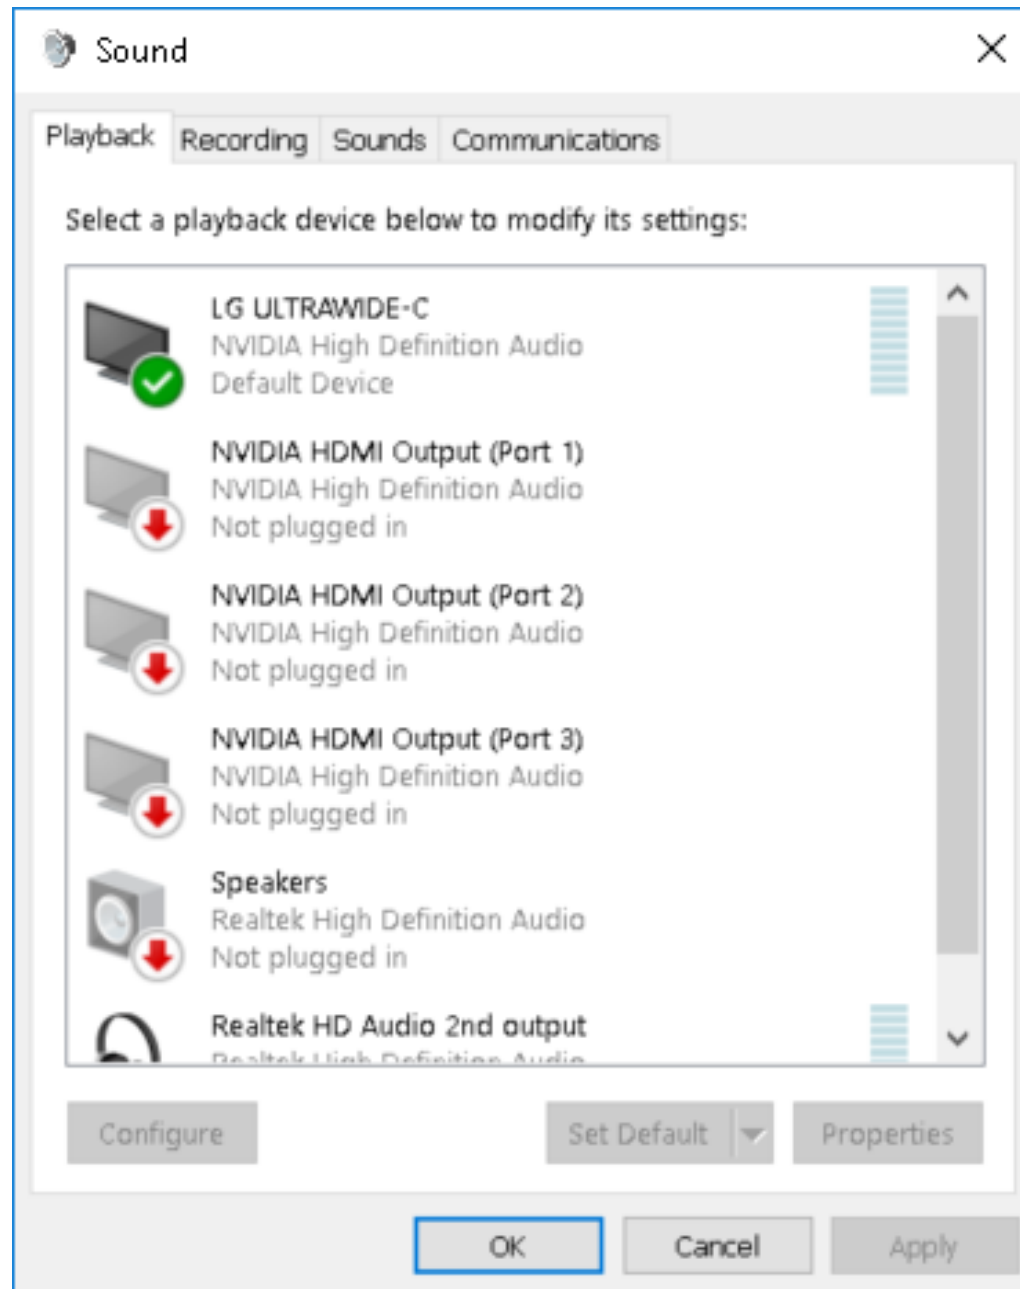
Sound

Playback Recording Sounds Communications

Select a playback device below to modify its settings:

LG ULTRAWIDE-C
NVIDIA High Definition Audio
Default Device

NVIDIA HDMI Output (Port 1)
NVIDIA High Definition Audio
Not plugged in

NVIDIA HDMI Output (Port 2)
NVIDIA High Definition Audio
Not plugged in

NVIDIA HDMI Output (Port 3)
NVIDIA High Definition Audio
Not plugged in

Speakers
Realtek High Definition Audio
Not plugged in

Realtek HD Audio 2nd output
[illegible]

Configure Set Default Properties

OK Cancel Apply